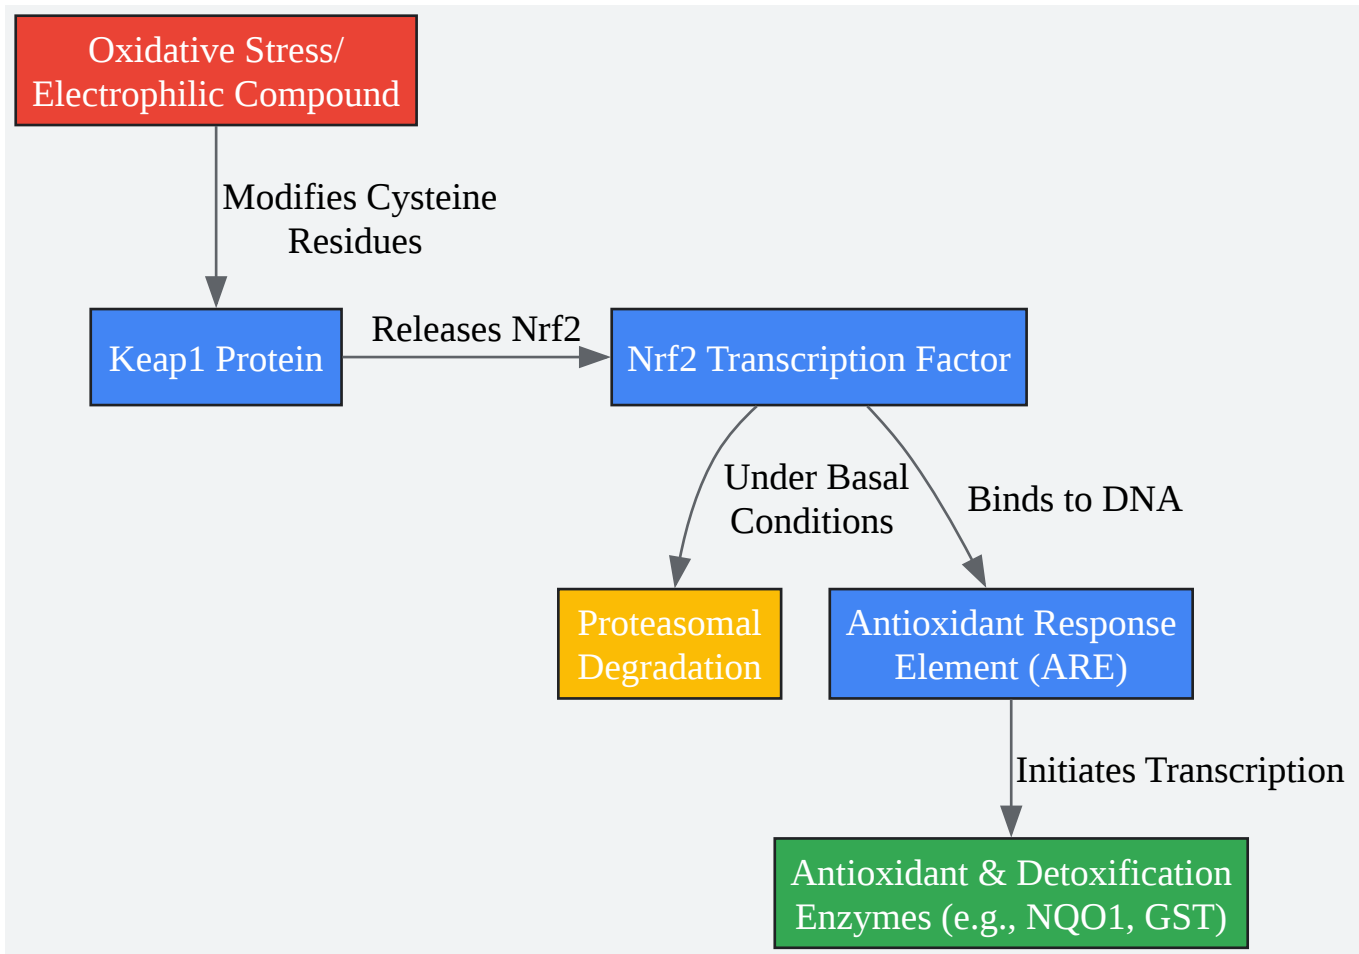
Oxidative Stress/ Electrophilic Compound

Modifies Cysteine Residues

Keap1 Protein

Releases Nrf2

Nrf2 Transcription Factor

Under Basal Conditions

Binds to DNA

Proteasomal Degradation

Antioxidant Response Element (ARE)

Initiates Transcription

Antioxidant & Detoxification Enzymes (e.g., NQO1, GST)